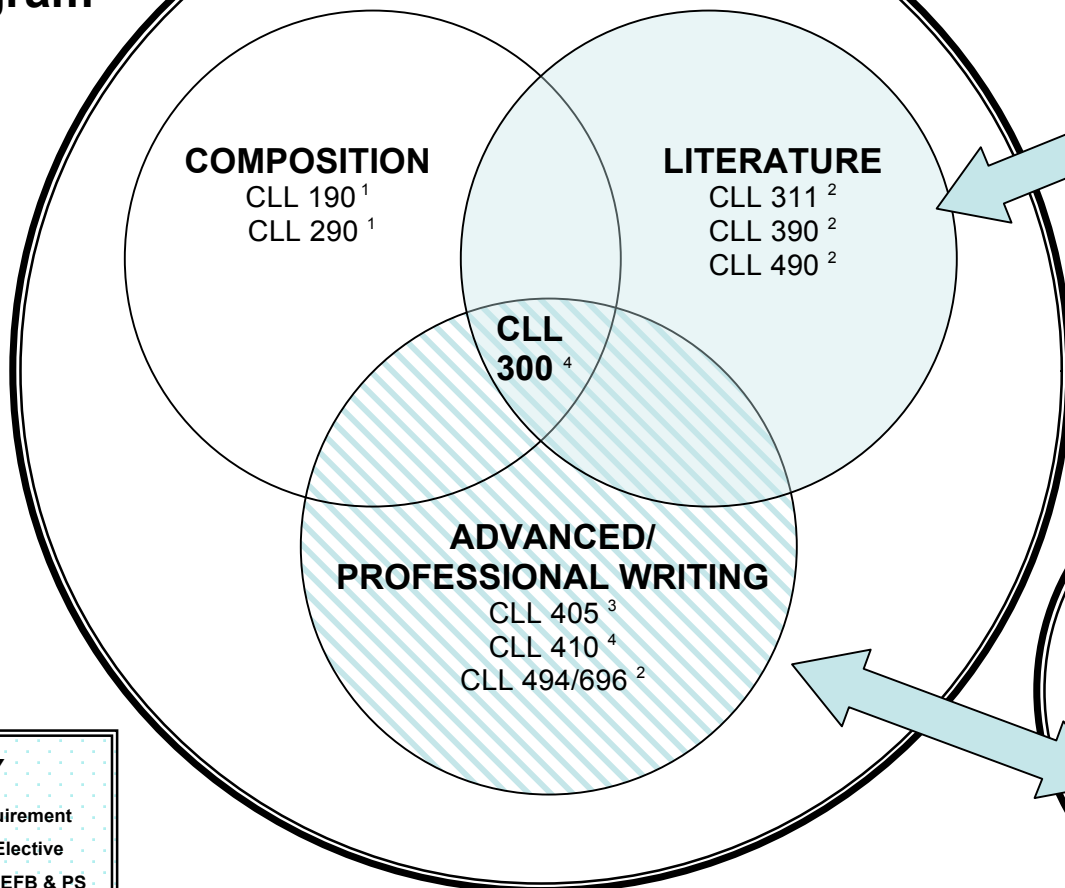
gram

COMPOSITION
CLL 190 $^1$
CLL 290 $^1$

LITERATURE
CLL 311 $^2$
CLL 390 $^2$
CLL 490 $^2$

CLL
300 $^4$

ADVANCED/
PROFESSIONAL WRITING
CLL 405 $^3$
CLL 410 $^4$
CLL 494/696 $^2$

uirement
Elective
EFB & PS